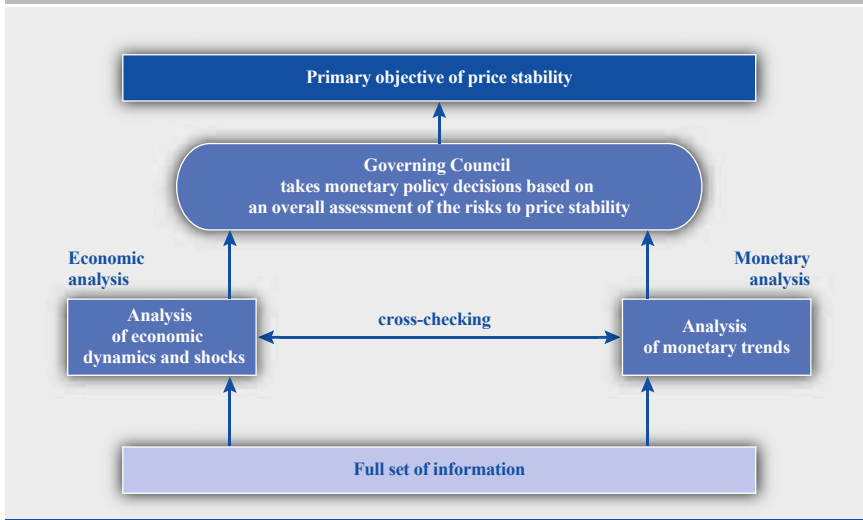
Primary objective of price stability

Governing Council
takes monetary policy decisions based on
an overall assessment of the risks to price stability

Economic
analysis

Monetary
analysis

Analysis
of economic
dynamics and shocks

cross-checking

Analysis
of monetary trends

Full set of information